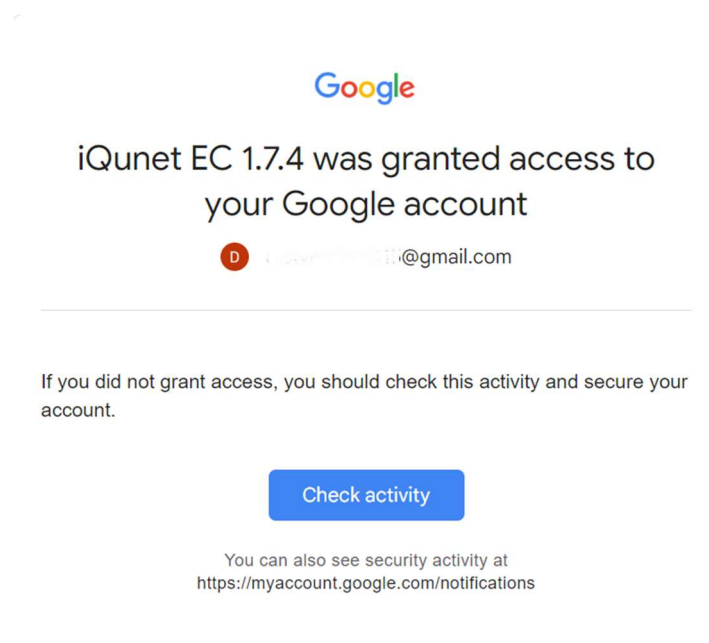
Google

iQunet EC 1.7.4 was granted access to your Google account

D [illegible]@gmail.com

If you did not grant access, you should check this activity and secure your account.

Check activity

You can also see security activity at https://myaccount.google.com/notifications